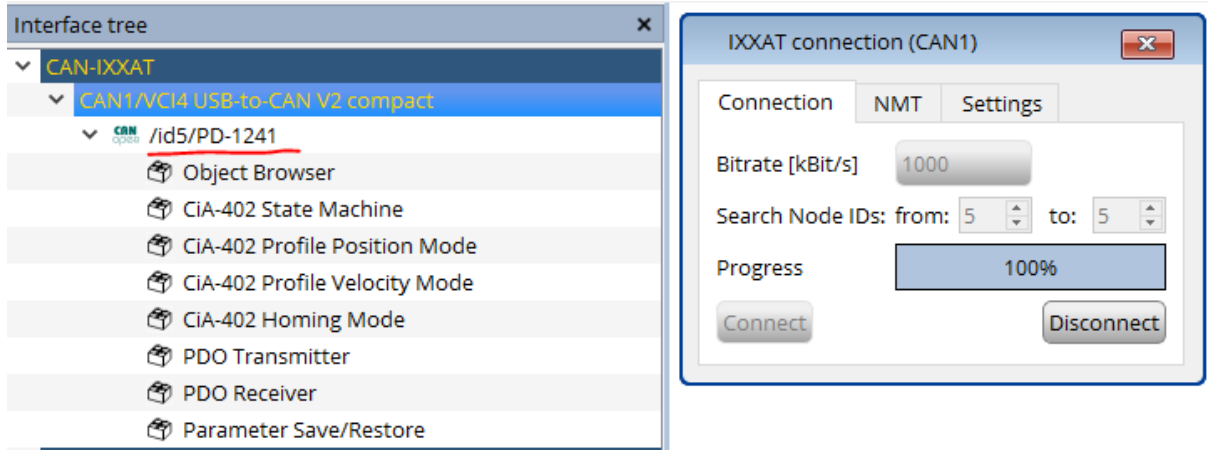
Interface tree ×

CAN-IXXAT
CAN1/VCI4 USB-to-CAN V2 compact
CAN open /id5/PD-1241
Object Browser
CiA-402 State Machine
CiA-402 Profile Position Mode
CiA-402 Profile Velocity Mode
CiA-402 Homing Mode
PDO Transmitter
PDO Receiver
Parameter Save/Restore

IXXAT connection (CAN1)

Connection | NMT | Settings

Bitrate [kBit/s] 1000
Search Node IDs: from: 5 to: 5
Progress 100%
Connect Disconnect